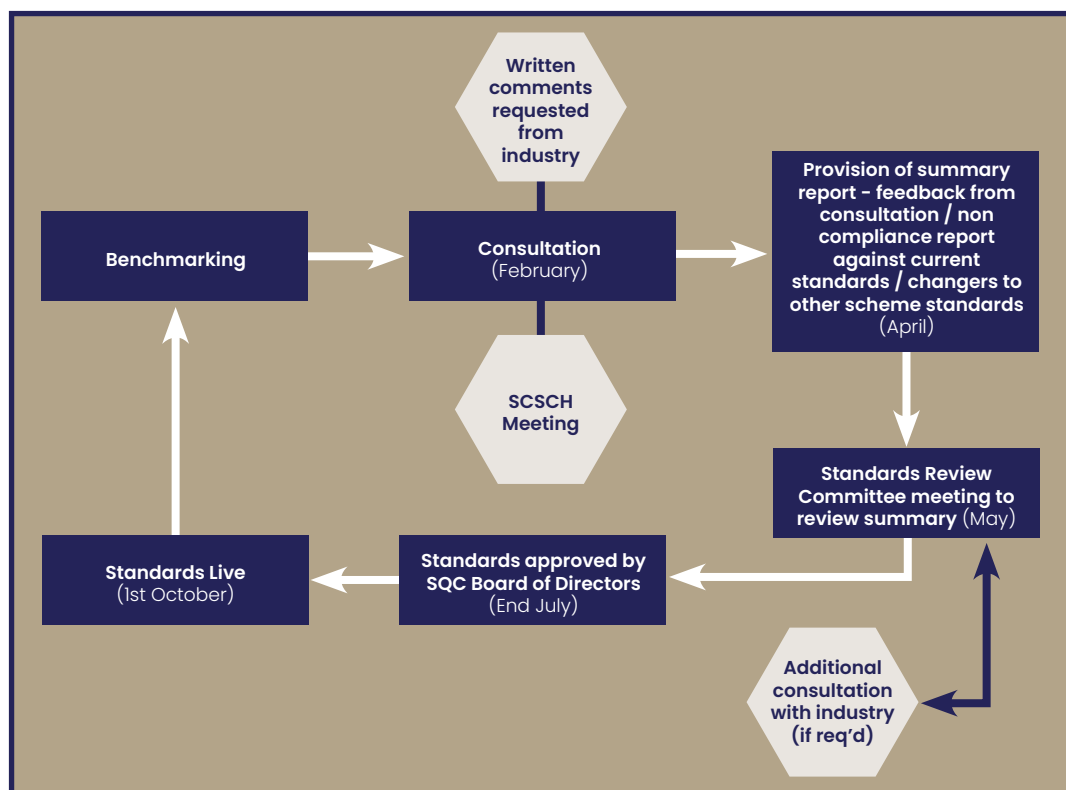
Written comments requested from industry

Benchmarking

Consultation
(February)

Provision of summary report - feedback from consultation / non compliance report against current standards / changers to other scheme standards
(April)

SCSCH Meeting

Standards Review Committee meeting to review summary (May)

Standards Live
(1st October)

Standards approved by SQC Board of Directors
(End July)

Additional consultation with industry (if req'd)